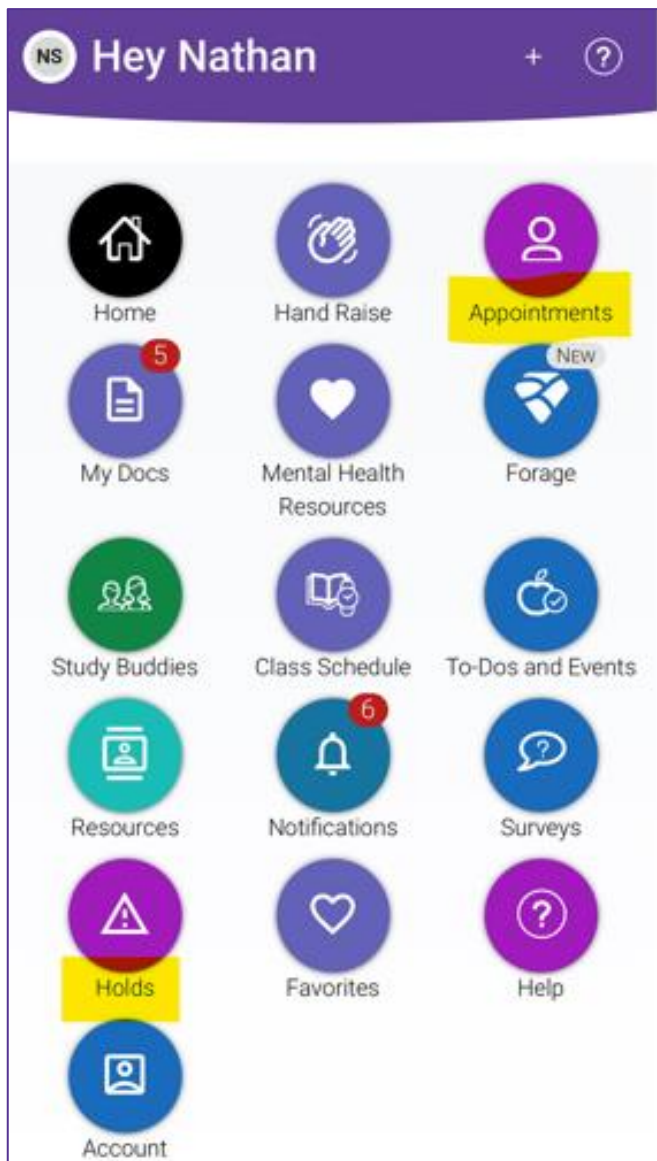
NS Hey Nathan + ?

Home
Hand Raise
Appointments
5
My Docs
Mental Health Resources
NEW
Forage
Study Buddies
Class Schedule
To-Dos and Events
Resources
6
Notifications
Surveys
Holds
Favorites
Help
Account